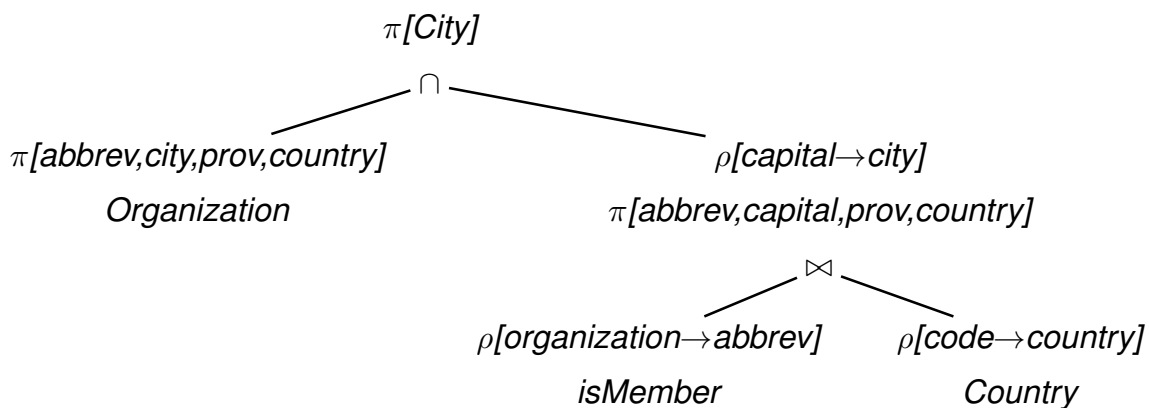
$\pi$[City]

$\cap$

$\pi$[abbrev,city,prov,country]

Organization

$\rho$[capital$\rightarrow$city]

$\pi$[abbrev,capital,prov,country]

$\bowtie$

$\rho$[organization$\rightarrow$abbrev]

isMember

$\rho$[code$\rightarrow$country]

Country